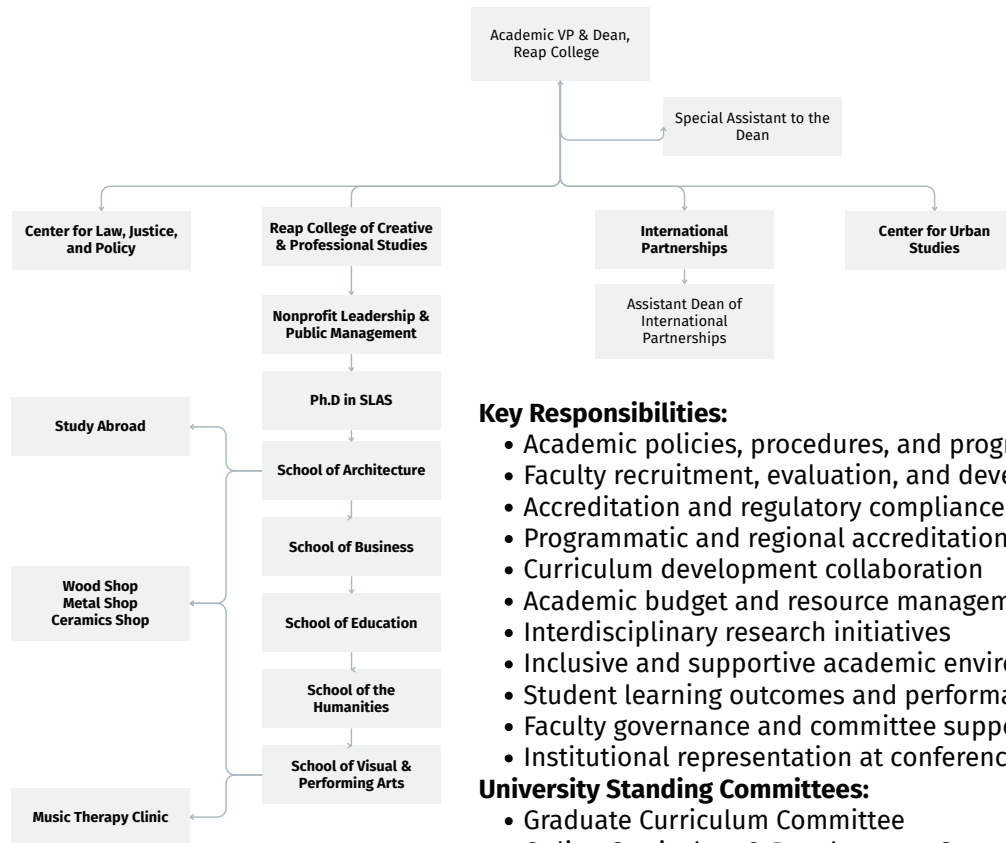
Academic VP & Dean, Reap College

Special Assistant to the Dean

Center for Law, Justice, and Policy

Reap College of Creative & Professional Studies

International Partnerships

Center for Urban Studies

Assistant Dean of International Partnerships

Nonprofit Leadership & Public Management

Ph.D in SLAS

Study Abroad

School of Architecture

School of Business

Wood Shop
Metal Shop
Ceramics Shop

School of Education

School of the Humanities

School of Visual & Performing Arts

Music Therapy Clinic

**Key Responsibilities:**
• Academic policies, procedures, and prog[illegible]
• Faculty recruitment, evaluation, and deve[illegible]
• Accreditation and regulatory compliance
• Programmatic and regional accreditation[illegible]
• Curriculum development collaboration
• Academic budget and resource managem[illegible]
• Interdisciplinary research initiatives
• Inclusive and supportive academic enviro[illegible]
• Student learning outcomes and performa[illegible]
• Faculty governance and committee suppo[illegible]
• Institutional representation at conferenc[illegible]
**University Standing Committees:**
• Graduate Curriculum Committee
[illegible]